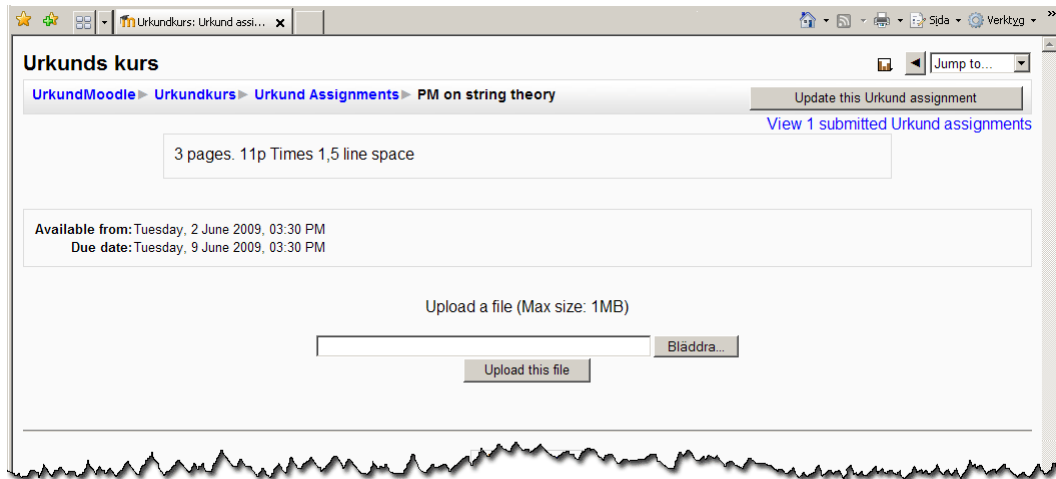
Urkundkurs: Urkund assi...

Sida Verktyg

Urkunds kurs

Jump to...

UrkundMoodle ▶ Urkundkurs ▶ Urkund Assignments ▶ PM on string theory

Update this Urkund assignment

View 1 submitted Urkund assignments

3 pages. 11p Times 1,5 line space

Available from: Tuesday, 2 June 2009, 03:30 PM
Due date: Tuesday, 9 June 2009, 03:30 PM

Upload a file (Max size: 1MB)

Bläddra...

Upload this file